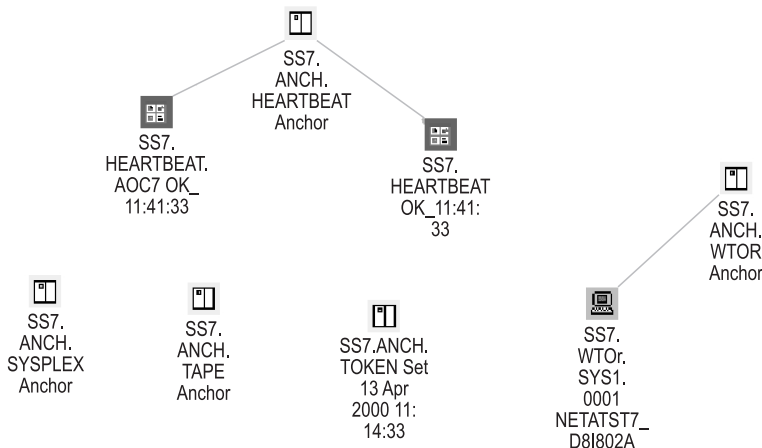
SS7.
ANCH.
HEARTBEAT
Anchor

SS7.
HEARTBEAT.
AOC7 OK_
11:41:33

SS7.
HEARTBEAT
OK_11:41:
33

SS7.
ANCH.
WTOR
Anchor

SS7.
ANCH.
SYSPLEX
Anchor

SS7.
ANCH.
TAPE
Anchor

SS7.ANCH.
TOKEN Set
13 Apr
2000 11:
14:33

SS7.
WTOr.
SYS1.
0001
NETATST7_
D8I802A